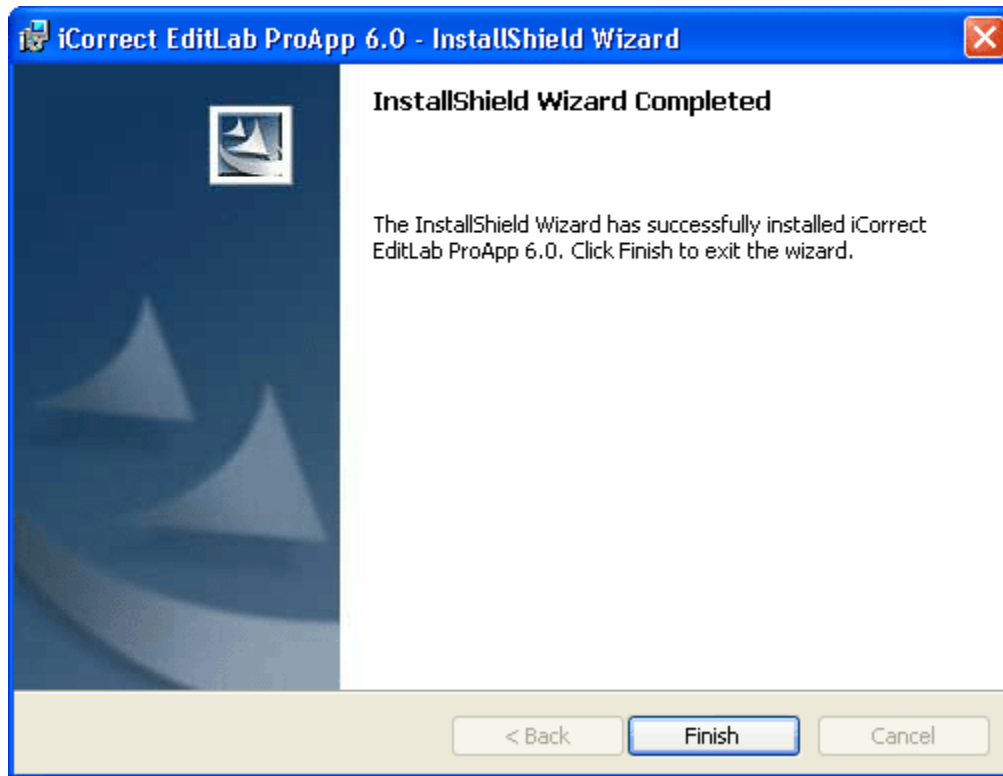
iCorrect EditLab ProApp 6.0 - InstallShield Wizard

InstallShield Wizard Completed

The InstallShield Wizard has successfully installed iCorrect EditLab ProApp 6.0. Click Finish to exit the wizard.

< Back

Finish

Cancel